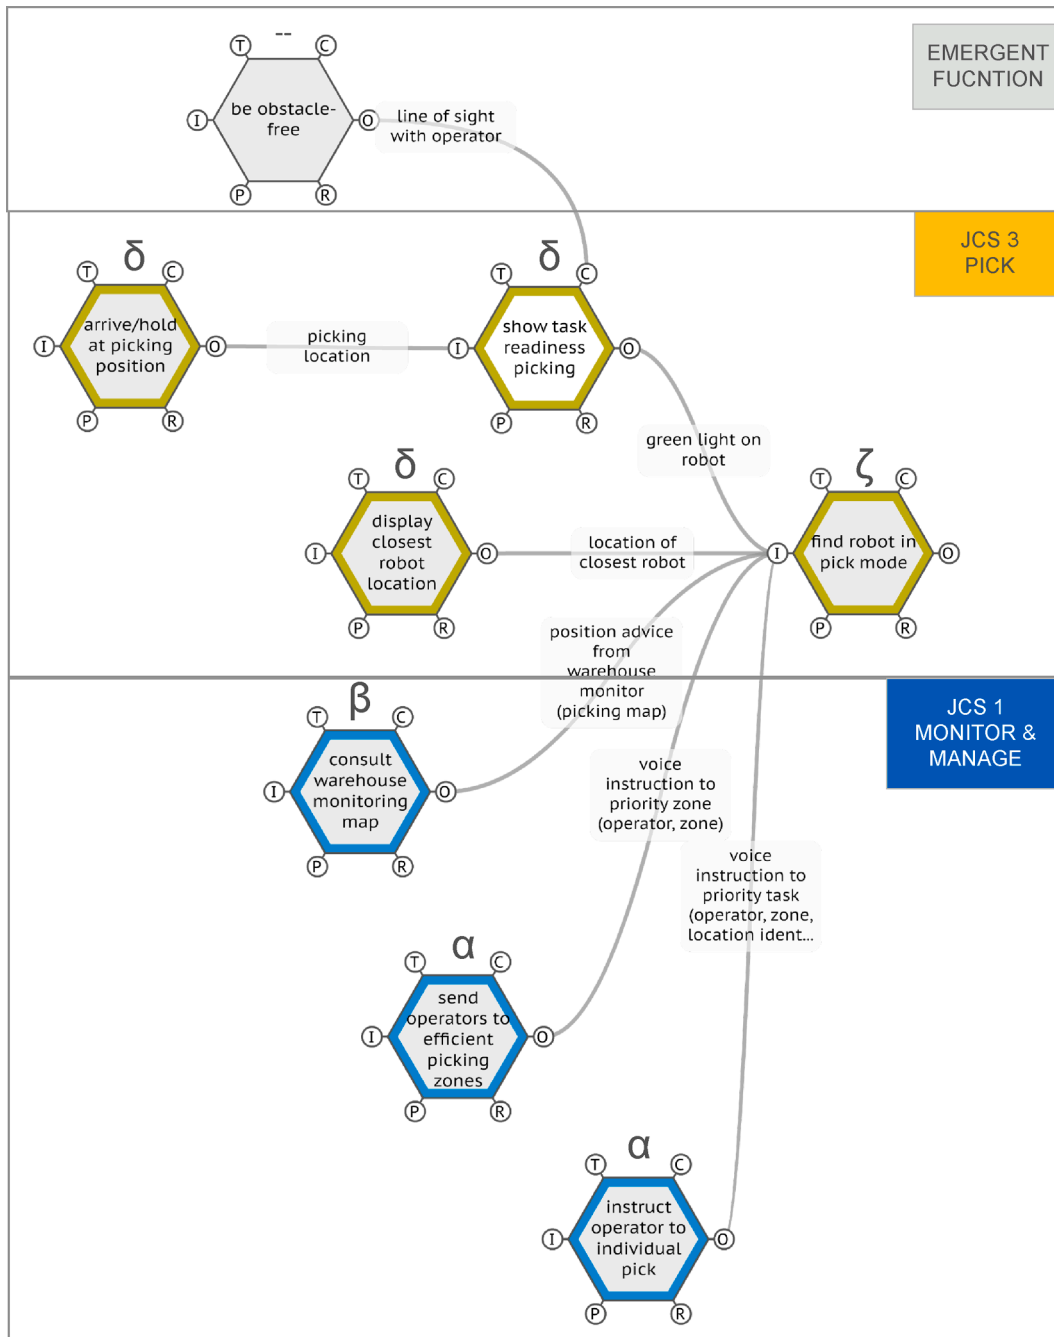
EMERGENT FUCNTION

--
T C
be obstacle-free
I O
P R

line of sight with operator

JCS 3 PICK

δ
T C
arrive/hold at picking position
I O
P R

picking location

δ
T C
show task readiness picking
I O
P R

green light on robot

δ
T C
display closest robot location
I O
P R

location of closest robot

ζ
T C
find robot in pick mode
I O
P R

position advice from warehouse monitor (picking map)

JCS 1 MONITOR & MANAGE

β
T C
consult warehouse monitoring map
I O
P R

voice instruction to priority zone (operator, zone)

voice instruction to priority task (operator, zone, location ident...

α
T C
send operators to efficient picking zones
I O
P R

α
T C
instruct operator to individual pick
I O
P R